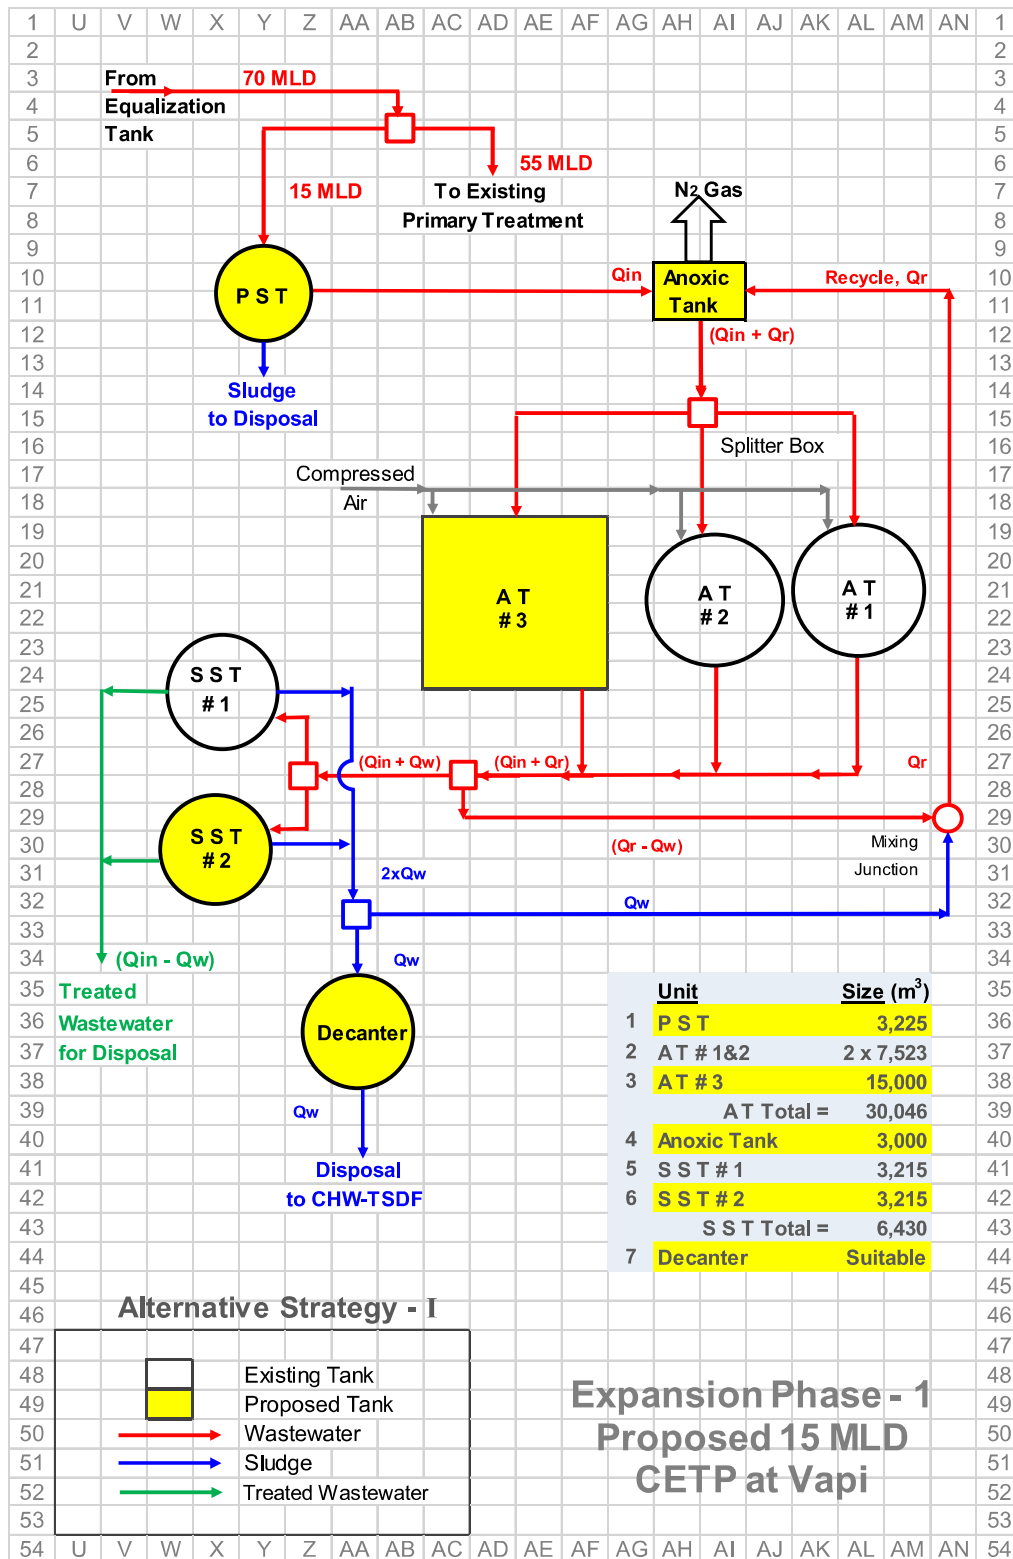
| 1 | U | V | W | X | Y | Z | AA | AB | AC | AD | AE | AF | AG | AH | AI | AJ | AK | AL | AM | AN | 1 |

From Equalization Tank
70 MLD
55 MLD
15 MLD
To Existing Primary Treatment
$N_2$ Gas
P S T
Qin
Anoxic Tank
Recycle, Qr
(Qin + Qr)
Sludge to Disposal
Splitter Box
Compressed Air
A T # 3
A T # 2
A T # 1
S S T # 1
(Qin + Qw)
(Qin + Qr)
Qr
S S T # 2
(Qr - Qw)
Mixing Junction
2xQw
Qw
(Qin - Qw)
Qw
Treated Wastewater for Disposal
Decanter
Qw
Disposal to CHW-TSDF

| | Unit | Size ($m^3$) |
|---|---|---|
| 1 | P S T | 3,225 |
| 2 | A T # 1&2 | 2 x 7,523 |
| 3 | A T # 3 | 15,000 |
| | A T Total = | 30,046 |
| 4 | Anoxic Tank | 3,000 |
| 5 | S S T # 1 | 3,215 |
| 6 | S S T # 2 | 3,215 |
| | S S T Total = | 6,430 |
| 7 | Decanter | Suitable |

Alternative Strategy - I

Existing Tank
Proposed Tank
Wastewater
Sludge
Treated Wastewater

Expansion Phase - 1
Proposed 15 MLD
CETP at Vapi

| 54 | U | V | W | X | Y | Z | AA | AB | AC | AD | AE | AF | AG | AH | AI | AJ | AK | AL | AM | AN | 54 |